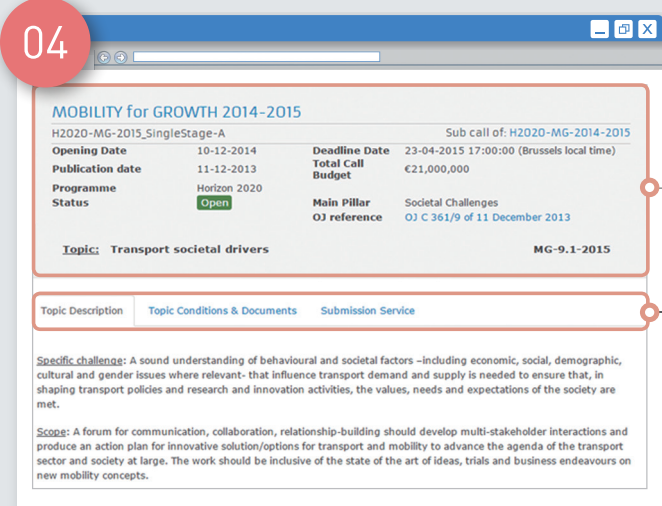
04

MOBILITY for GROWTH 2014-2015

H2020-MG-2015_SingleStage-A

Sub call of: H2020-MG-2014-2015

| | | | |
|---|---|---|---|
| Opening Date | 10-12-2014 | Deadline Date | 23-04-2015 17:00:00 (Brussels local time) |
| Publication date | 11-12-2013 | Total Call Budget | €21,000,000 |
| Programme | Horizon 2020 | Main Pillar | Societal Challenges |
| Status | Open | OJ reference | OJ C 361/9 of 11 December 2013 |

Topic: Transport societal drivers

MG-9.1-2015

Topic Description | Topic Conditions & Documents | Submission Service

Specific challenge: A sound understanding of behavioural and societal factors –including economic, social, demographic, cultural and gender issues where relevant- that influence transport demand and supply is needed to ensure that, in shaping transport policies and research and innovation activities, the values, needs and expectations of the society are met.

Scope: A forum for communication, collaboration, relationship-building should develop multi-stakeholder interactions and produce an action plan for innovative solution/options for transport and mobility to advance the agenda of the transport sector and society at large. The work should be inclusive of the state of the art of ideas, trials and business endeavours on new mobility concepts.